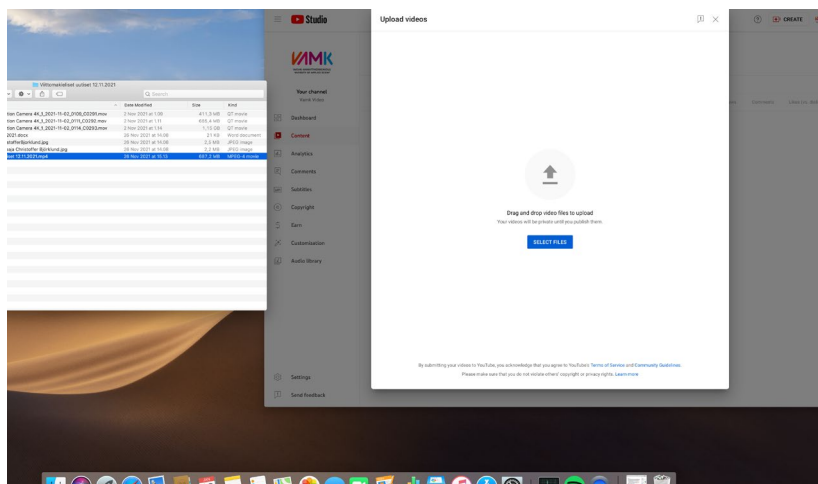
Studio

VAMK

Your channel
Vamk Video

Dashboard

Content

Analytics

Comments

Subtitles

Copyright

Earn

Customisation

Audio library

Settings

Send feedback

Upload videos

CREATE

Drag and drop video files to upload

Your videos will be private until you publish them.

SELECT FILES

By submitting your videos to YouTube, you acknowledge that you agree to YouTube's Terms of Service and Community Guidelines.

Please make sure that you do not violate others' copyright or privacy rights. Learn more

Vihtomakeheat uoikeet 12.11.2021

Search

| | Date Modified | Size | Kind |
|---|---|---|---|
| tion Camera 4K_1_2021-11-02_0108_C0290.mov | 2 Nov 2021 at 1.08 | 411,3 MB | QT movie |
| tion Camera 4K_1_2021-11-02_0111_C0290.mov | 2 Nov 2021 at 1.11 | 655,4 MB | QT movie |
| tion Camera 4K_1_2021-11-02_0114_C0293.mov | 2 Nov 2021 at 1.14 | 1,15 GB | QT movie |
| 2021.docx | 26 Nov 2021 at 14.08 | 21 KB | Word document |
| steffelbjorklund.jpg | 28 Nov 2021 at 14.08 | 2,3 MB | JPEG image |
| ssa Christoffer Björklund.jpg | 28 Nov 2021 at 14.08 | 2,3 MB | JPEG image |
| set 12.11.2021.mp4 | 28 Nov 2021 at 15.15 | 607,2 MB | MPEG-4 movie |